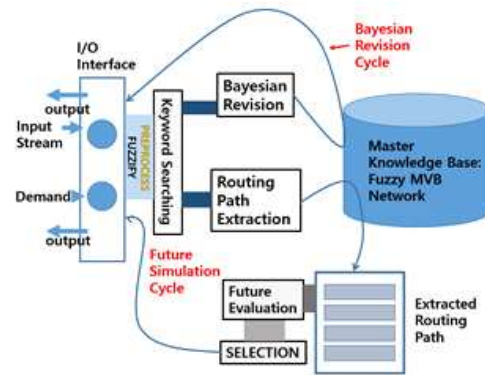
Bayesian Revision Cycle

I/O Interface

output

Input Stream

Demand

output

PREPROCESS

FUZZIFY

Keyword Searching

Bayesian Revision

Routing Path Extraction

Master Knowledge Base: Fuzzy MVB Network

Future Simulation Cycle

Future Evaluation

SELECTION

Extracted Routing Path